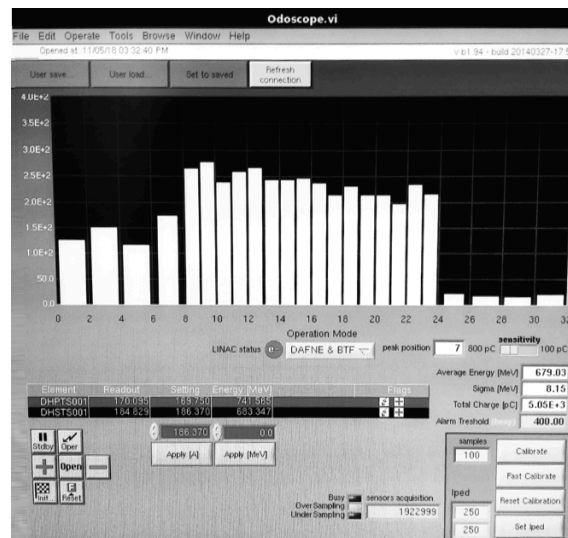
Odoscope.vi

File Edit Operate Tools Browse Window Help

Opened at: 11/05/18 03:32:40 PM

v b1.94 - build 20140327-17:5

User save... User load... Set to saved Refresh connection

4.0E+2
3.5E+2
3.0E+2
2.5E+2
2.0E+2
1.5E+2
1.0E+2
50.0
0.0

0 2 4 6 8 10 12 14 16 18 20 22 24 26 28 30 32

Operation Mode

LINAC status DAFNE & BTF

peak position 7 800 pC

sensitivity

100 pC

| Element | Readout | Setting | Energy [MeV] | Flags |
|---|---|---|---|---|
| DHPTS001 | 170.095 | 169.750 | 741.565 | |
| DHSTS001 | 184.829 | 186.370 | 683.347 | |

186.370 0.0

Apply [A] Apply [MeV]

Stdby Oper

Open

Init ReSet

Average Energy [MeV] 679.03
Sigma [MeV] 8.15
Total Charge [pC] 5.05E+3
Alarm Treshold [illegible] 400.00

samples
100

Calibrate

Fast Calibrate

Reset Calibration

Set Iped

Iped
250
250

Busy sensors acquisition
OverSampling
UnderSampling
1922999